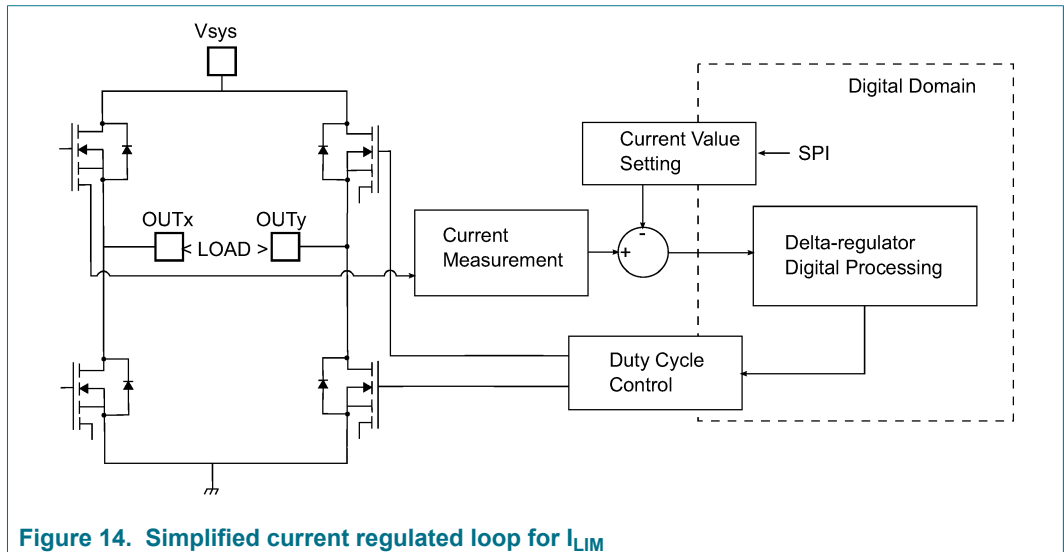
Vsys

Digital Domain

Current Value Setting

SPI

OUTx

OUTy

< LOAD >

Current Measurement

-

+

Delta-regulator Digital Processing

Duty Cycle Control

Figure 14. Simplified current regulated loop for $I_{LIM}$